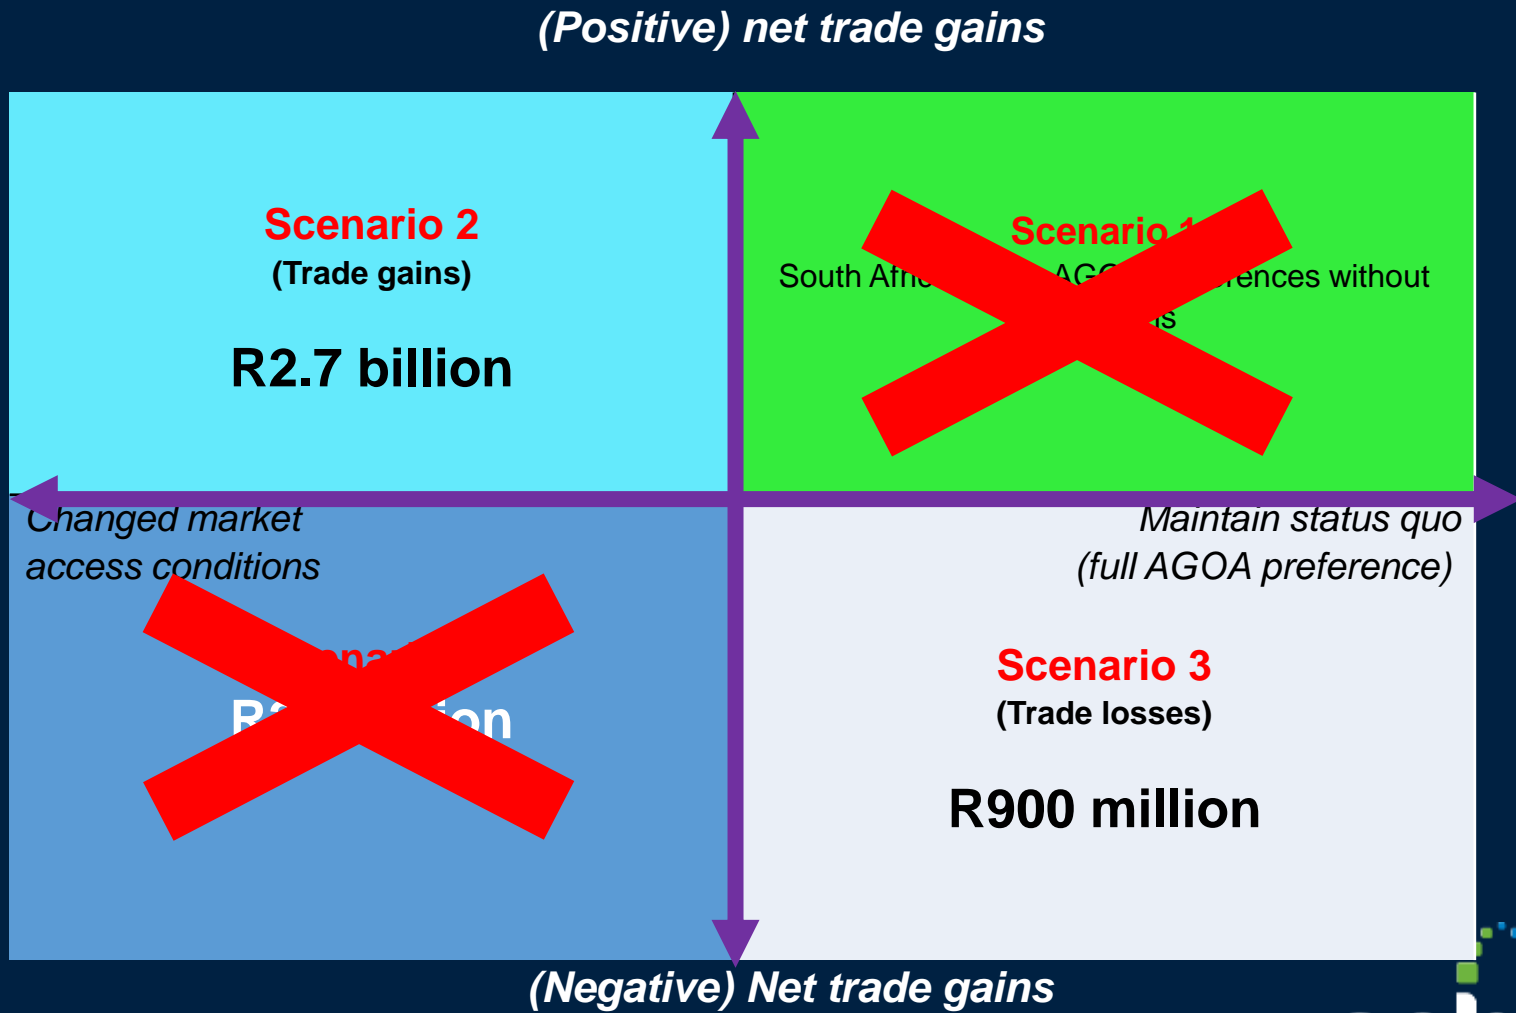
(Positive) net trade gains

Scenario 2
(Trade gains)

R2.7 billion

Scenario 1
South Afr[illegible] AG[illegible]ences without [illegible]s

Changed market access conditions

Maintain status quo (full AGOA preference)

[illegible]na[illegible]

R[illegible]ion

Scenario 3
(Trade losses)

R900 million

(Negative) Net trade gains